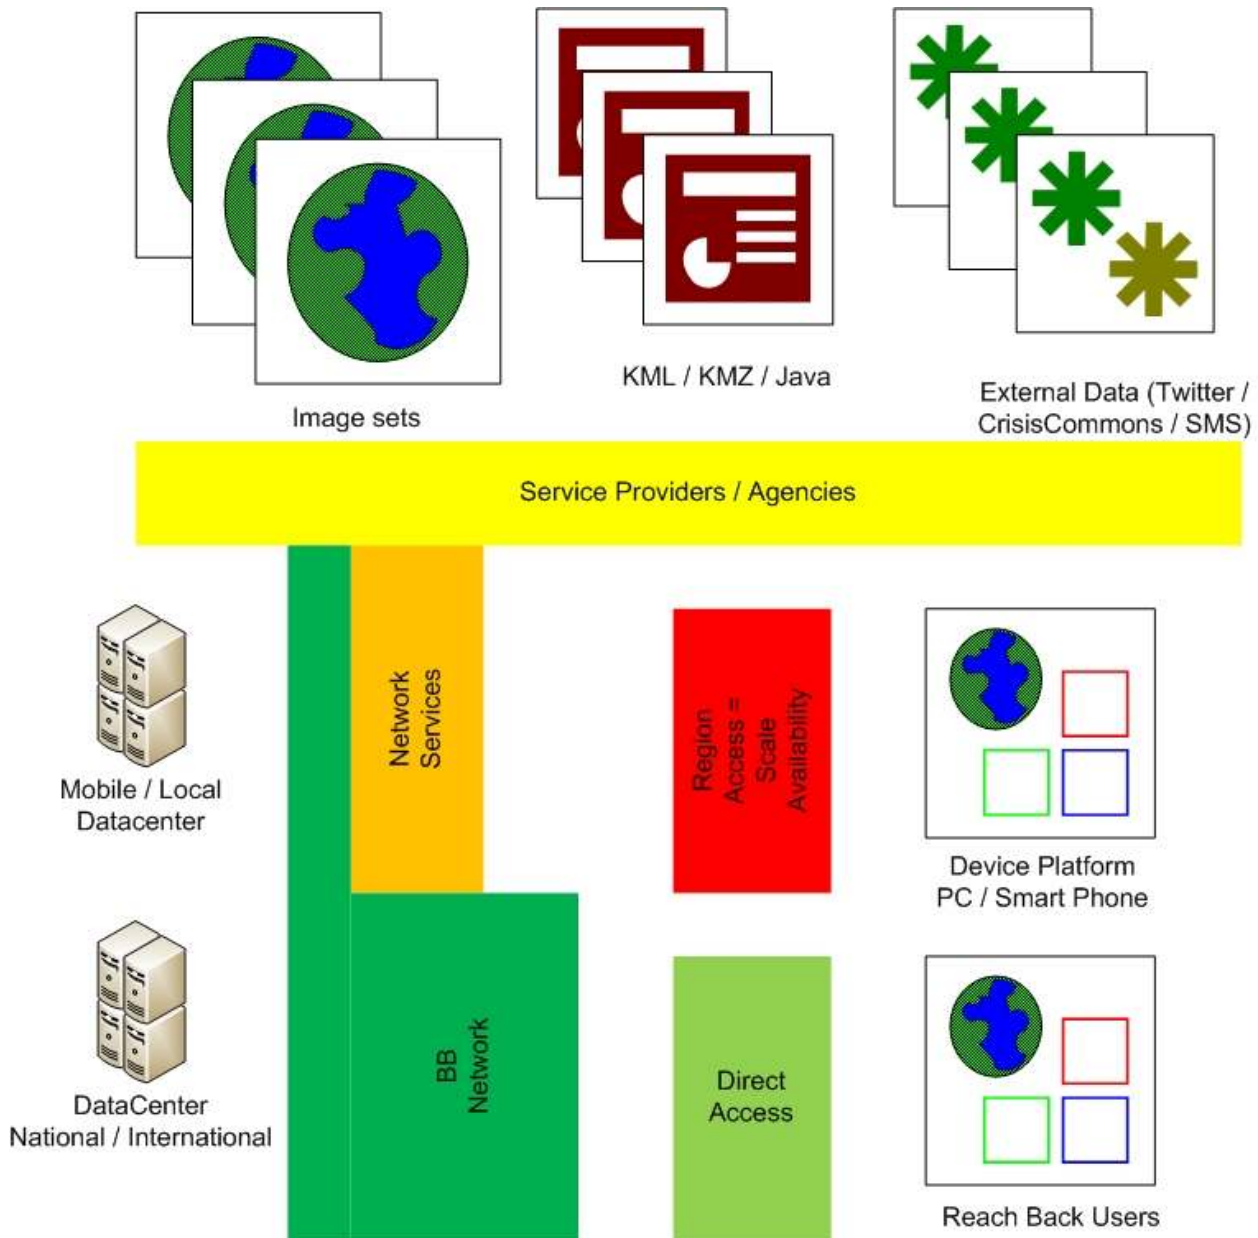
Image sets

KML / KMZ / Java

External Data (Twitter / CrisisCommons / SMS)

Service Providers / Agencies

Mobile / Local Datacenter

Network Services

Region Access = Scale Availability

Device Platform PC / Smart Phone

DataCenter National / International

BB Network

Direct Access

Reach Back Users